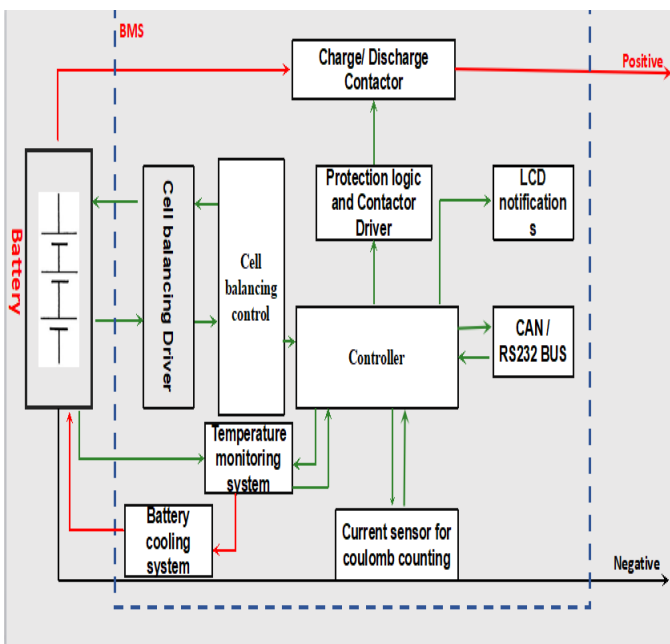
BMS

Charge/ Discharge Contactor

Positive

Battery

Cell balancing Driver

Cell balancing control

Protection logic and Contactor Driver

LCD notifications

Controller

CAN / RS232 BUS

Temperature monitoring system

Battery cooling system

Current sensor for coulomb counting

Negative